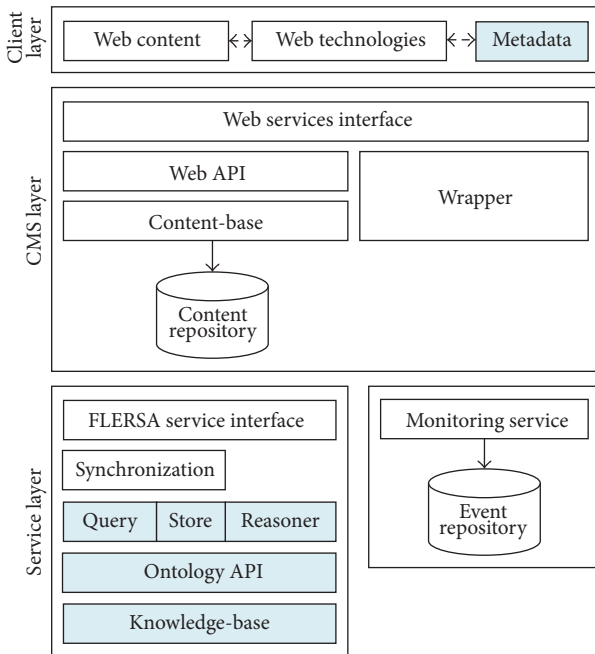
Client layer

Web content

Web technologies

Metadata

CMS layer

Web services interface

Web API

Content-base

Content repository

Wrapper

Service layer

FLERSA service interface

Synchronization

Query

Store

Reasoner

Ontology API

Knowledge-base

Monitoring service

Event repository